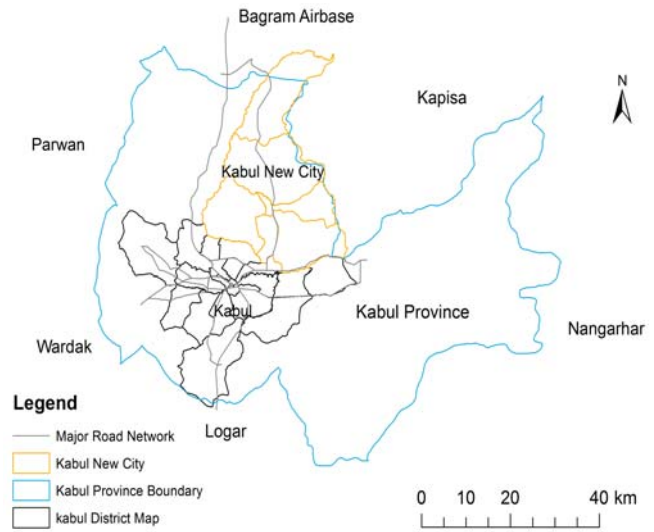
Bagram Airbase

N

Kapisa

Parwan

Kabul New City

Kabul Province

Nangarhar

Kabul

Wardak

Legend

Major Road Network

Logar

Kabul New City

Kabul Province Boundary

kabul District Map

0 10 20 40 km